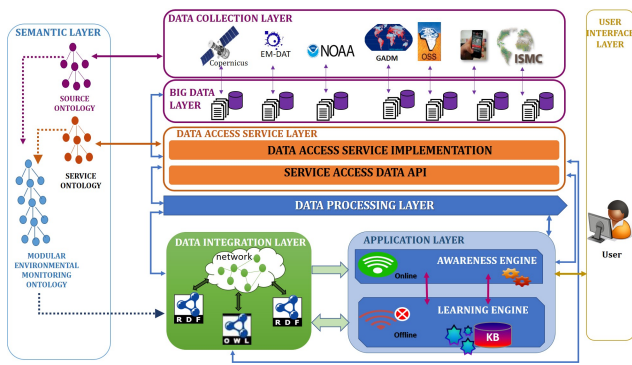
SEMANTIC LAYER

SOURCE ONTOLOGY

SERVICE ONTOLOGY

MODULAR ENVIRONMENTAL MONITORING ONTOLOGY

DATA COLLECTION LAYER

Copernicus

EM-DAT

NOAA

GADM

OSS

ISMC

BIG DATA LAYER

DATA ACCESS SERVICE LAYER

DATA ACCESS SERVICE IMPLEMENTATION

SERVICE ACCESS DATA API

DATA PROCESSING LAYER

DATA INTEGRATION LAYER

network

RDF

OWL

RDF

APPLICATION LAYER

Online

AWARENESS ENGINE

Offline

LEARNING ENGINE

KB

USER INTERFACE LAYER

User